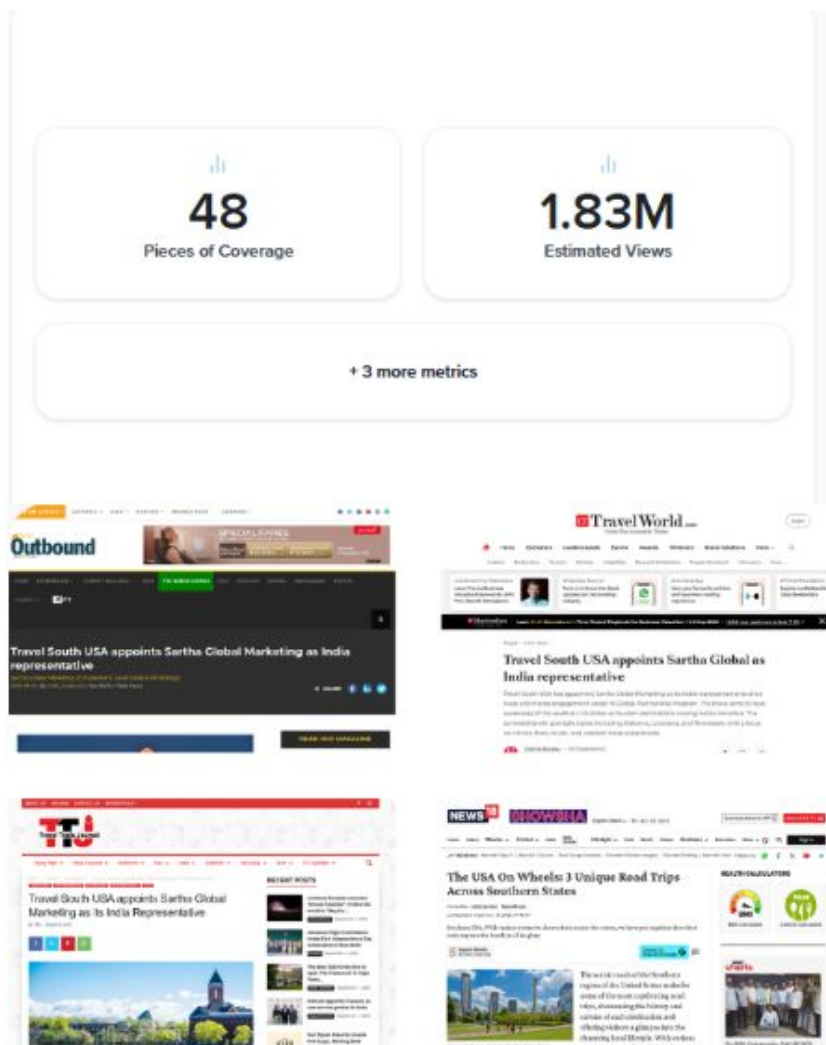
48
Pieces of Coverage

1.83M
Estimated Views

+ 3 more metrics

Outbound

Travel South USA appoints Sartha Global Marketing as India representative

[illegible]

TravelWorld

Travel South USA appoints Sartha Global as India representative

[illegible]

TTJ

Travel South USA appoints Sartha Global Marketing as its India Representative

RECENT POSTS

NEWS18

The USA On Wheels: 3 Unique Road Trips Across Southern States

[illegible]